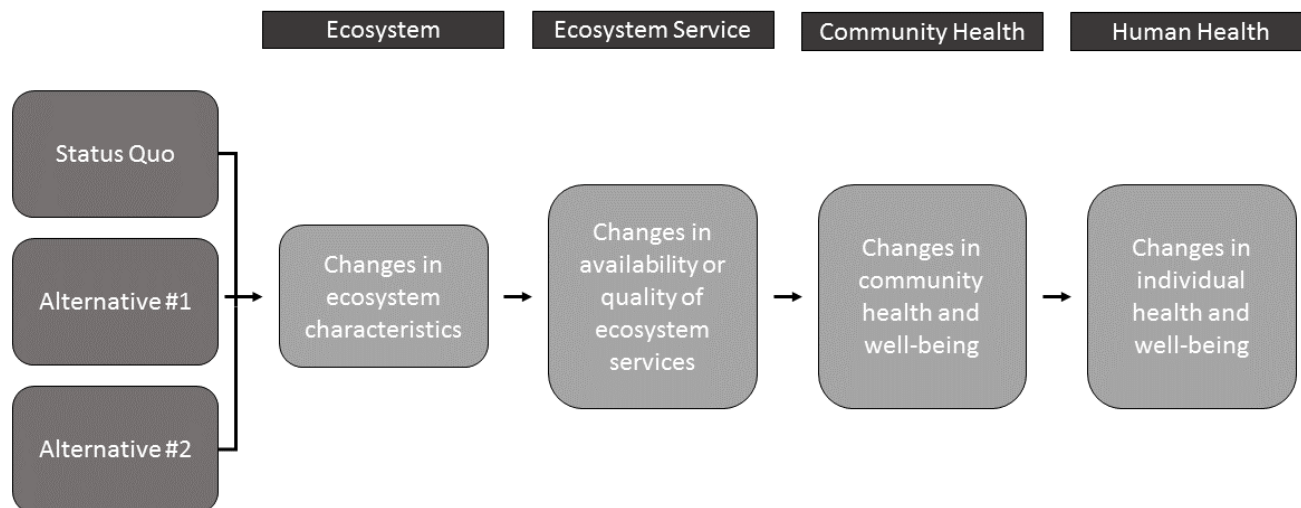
Ecosystem

Ecosystem Service

Community Health

Human Health

Status Quo

Alternative #1

Alternative #2

Changes in ecosystem characteristics

Changes in availability or quality of ecosystem services

Changes in community health and well-being

Changes in individual health and well-being